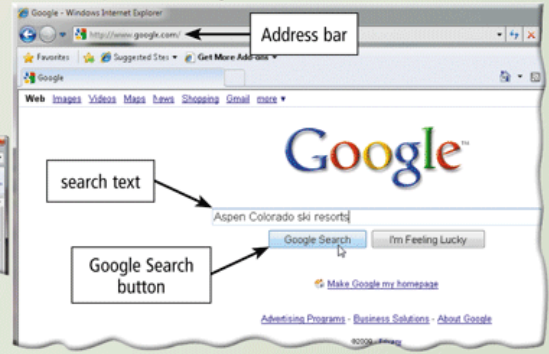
Google - Windows Internet Explorer

http://www.google.com/

Address bar

Favorites

Suggested Sites

Get More Add-ons

Google

Web Images Videos Maps News Shopping Gmail more ▾

Google™

search text

Aspen Colorado ski resorts

Google Search

I'm Feeling Lucky

Google Search button

Make Google my homepage

Advertising Programs - Business Solutions - About Google

©2009 - Privacy